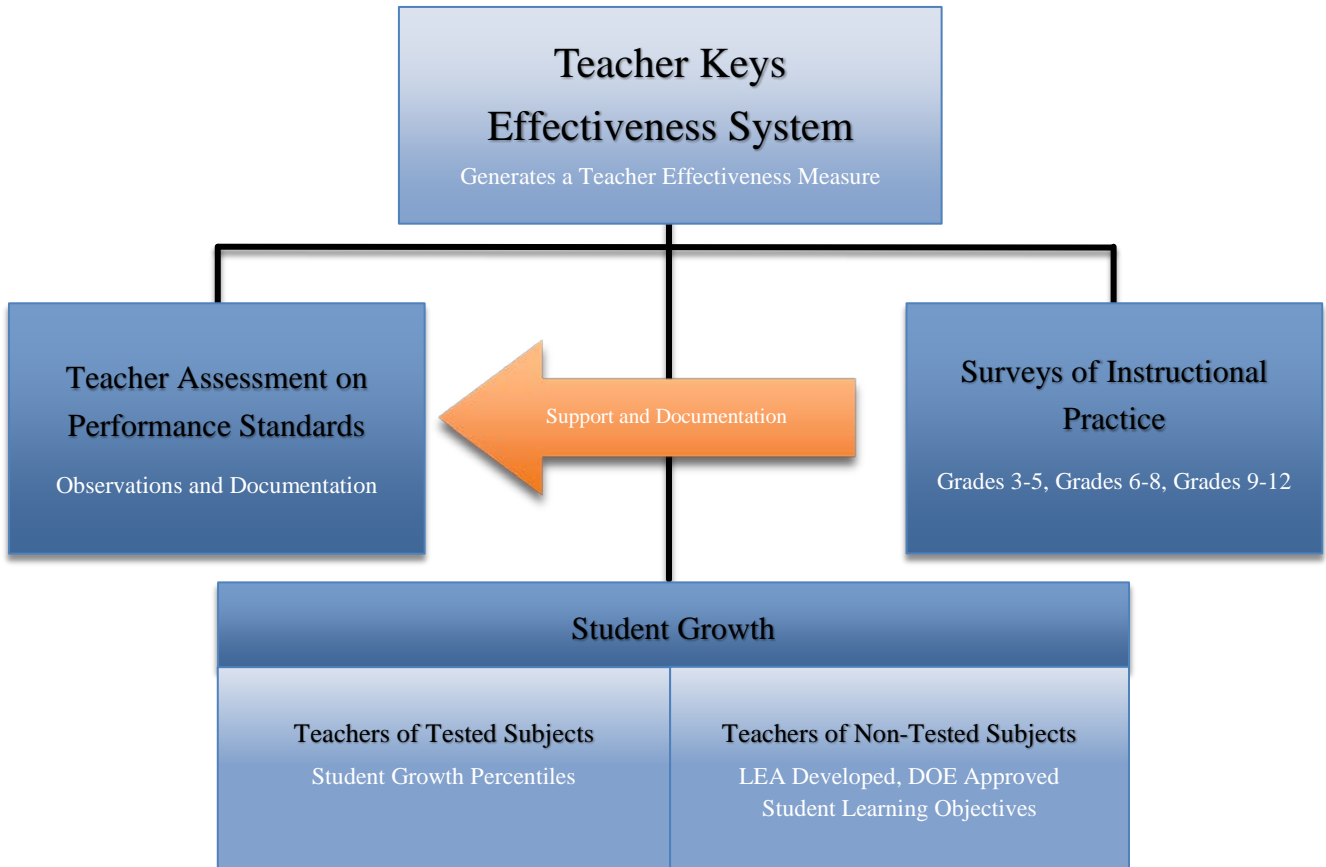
Teacher Keys Effectiveness System

Generates a Teacher Effectiveness Measure

Teacher Assessment on Performance Standards

Observations and Documentation

Support and Documentation

Surveys of Instructional Practice

Grades 3-5, Grades 6-8, Grades 9-12

Student Growth

Teachers of Tested Subjects

Student Growth Percentiles

Teachers of Non-Tested Subjects

LEA Developed, DOE Approved Student Learning Objectives